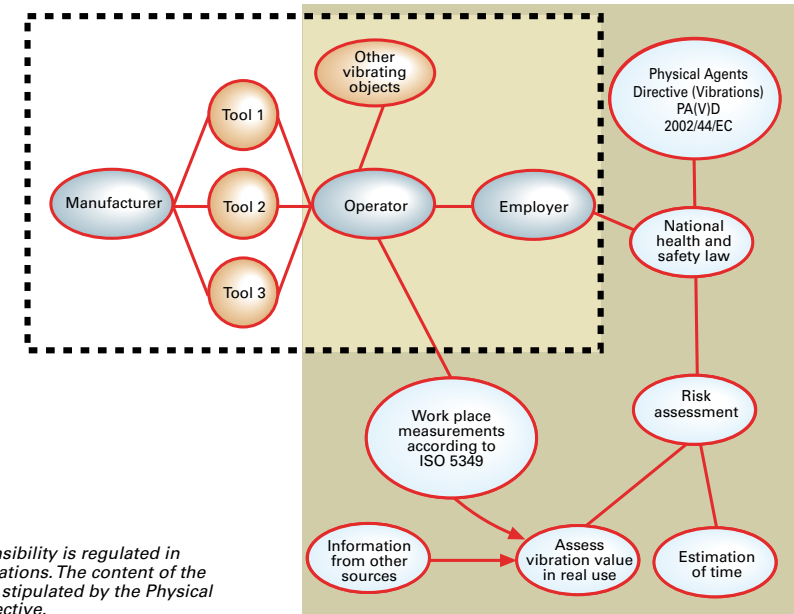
Manufacturer

Tool 1

Tool 2

Tool 3

Other vibrating objects

Operator

Employer

Physical Agents Directive (Vibrations) PA(V)D 2002/44/EC

National health and safety law

Risk assessment

Work place measurements according to ISO 5349

Information from other sources

Assess vibration value in real use

Estimation of time

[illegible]nsibility is regulated in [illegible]ations. The content of the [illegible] stipulated by the Physical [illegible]ective.